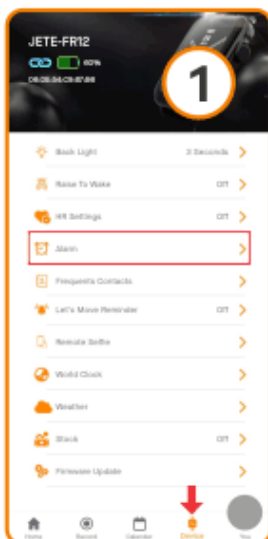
JETE-FR12

60%

08:D8:56:C5:87:B8

1

Back Light 3 Seconds

Raise To Wake Off

HR Settings Off

Alarm

Frequents Contacts

Let's Move Reminder Off

Remote Selfie

World Clock

Weather

Stack Off

Firmware Update

Home Record Calendar Device You